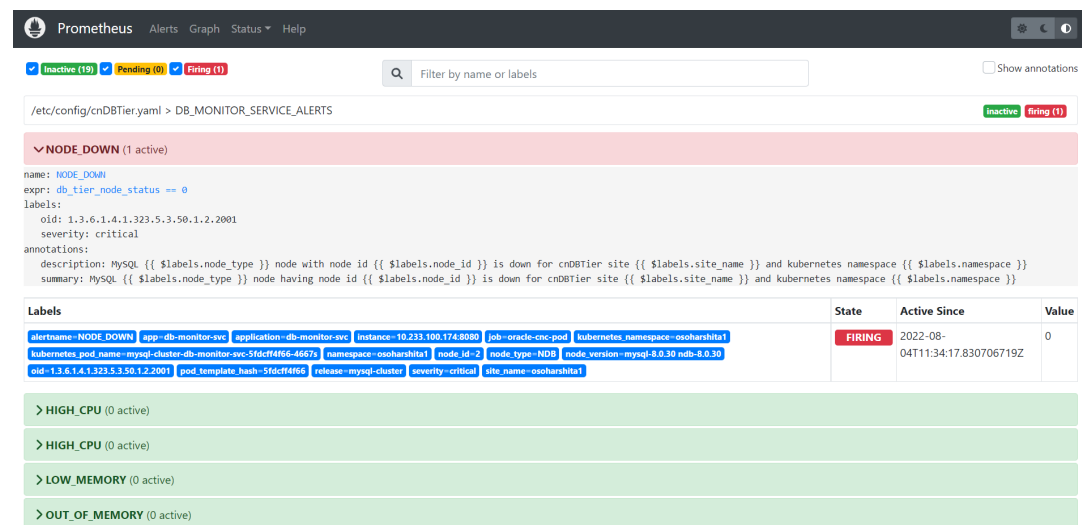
Prometheus Alerts Graph Status Help

Inactive (19) Pending (0) Firing (1)

Filter by name or labels

Show annotations

/etc/config/cnDBTier.yaml > DB_MONITOR_SERVICE_ALERTS

inactive firing (1)

NODE_DOWN (1 active)

name: NODE_DOWN
expr: db_tier_node_status == 0
labels:
oid: 1.3.6.1.4.1.323.5.3.50.1.2.2001
severity: critical
annotations:
description: MySQL {{ $labels.node_type }} node with node id {{ $labels.node_id }} is down for cnDBTier site {{ $labels.site_name }} and kubernetes namespace {{ $labels.namespace }}
summary: MySQL {{ $labels.node_type }} node having node id {{ $labels.node_id }} is down for cnDBTier site {{ $labels.site_name }} and kubernetes namespace {{ $labels.namespace }}

| Labels | State | Active Since | Value |
|---|---|---|---|
| alertname=NODE_DOWN app=db-monitor-svc application=db-monitor-svc instance=10.233.100.174:8080 job=oracle-cnc-pod kubernetes_namespace=osoharshita1 kubernetes_pod_name=mysql-cluster-db-monitor-svc-5fdcff4f66-4667s namespace=osoharshita1 node_id=2 node_type=NDB node_version=mysql-8.0.30 ndb-8.0.30 oid=1.3.6.1.4.1.323.5.3.50.1.2.2001 pod_template_hash=5fdcff4f66 release=mysql-cluster severity=critical site_name=osoharshita1 | FIRING | 2022-08-04T11:34:17.830706719Z | 0 |

HIGH_CPU (0 active)

HIGH_CPU (0 active)

LOW_MEMORY (0 active)

OUT_OF_MEMORY (0 active)